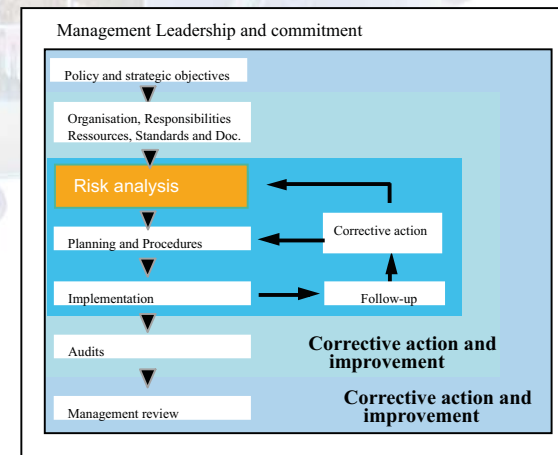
Management Leadership and commitment

Policy and strategic objectives

Organisation, Responsibilities Ressources, Standards and Doc.

Risk analysis

Planning and Procedures

Corrective action

Implementation

Follow-up

Audits

Corrective action and improvement

Management review

Corrective action and improvement